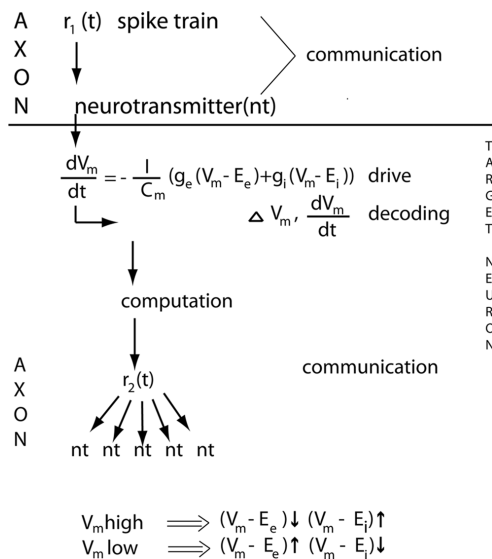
A
X
O
N

$r_1(t)$ spike train

communication

neurotransmitter(nt)

$\frac{dV_m}{dt} = -\frac{I}{C_m}(g_e(V_m - E_e) + g_i(V_m - E_i))$ drive

$\triangle V_m, \frac{dV_m}{dt}$ decoding

T
A
R
G
E
T

N
E
U
R
O
N

computation

A
X
O
N

$r_2(t)$

communication

nt nt nt nt nt

$V_m$high $\Longrightarrow (V_m - E_e)\downarrow (V_m - E_i)\uparrow$
$V_m$ low $\Longrightarrow (V_m - E_e)\uparrow (V_m - E_i)\downarrow$